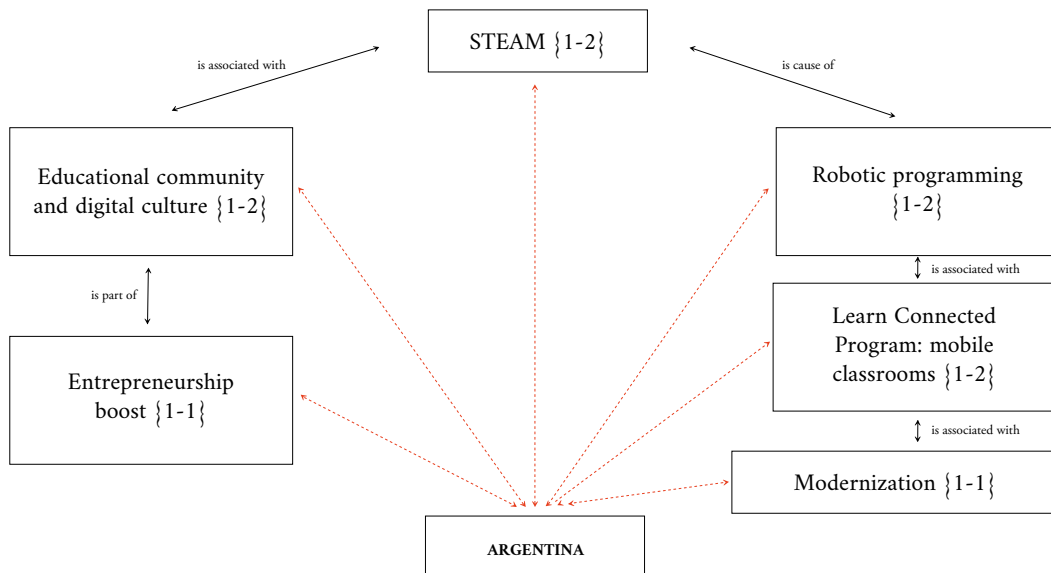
STEAM $\{1\text{-}2\}$

is associated with

is cause of

Educational community and digital culture $\{1\text{-}2\}$

Robotic programming $\{1\text{-}2\}$

is associated with

is part of

Learn Connected Program: mobile classrooms $\{1\text{-}2\}$

Entrepreneurship boost $\{1\text{-}1\}$

is associated with

Modernization $\{1\text{-}1\}$

ARGENTINA